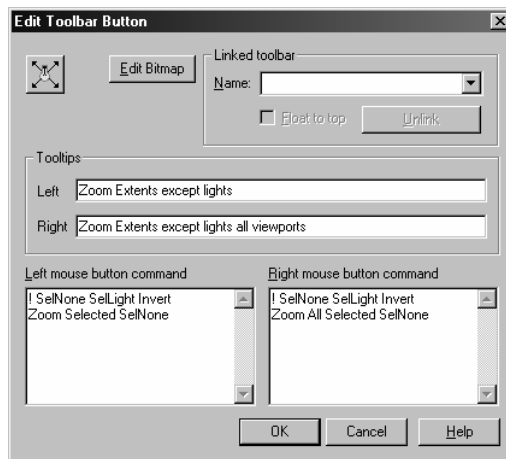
Edit Toolbar Button

Edit Bitmap

Linked toolbar

Name:

Float to top

Unlink

Tooltips

Left Zoom Extents except lights

Right Zoom Extents except lights all viewports

Left mouse button command

! SelNone SelLight Invert
Zoom Selected SelNone

Right mouse button command

! SelNone SelLight Invert
Zoom All Selected SelNone

OK

Cancel

Help